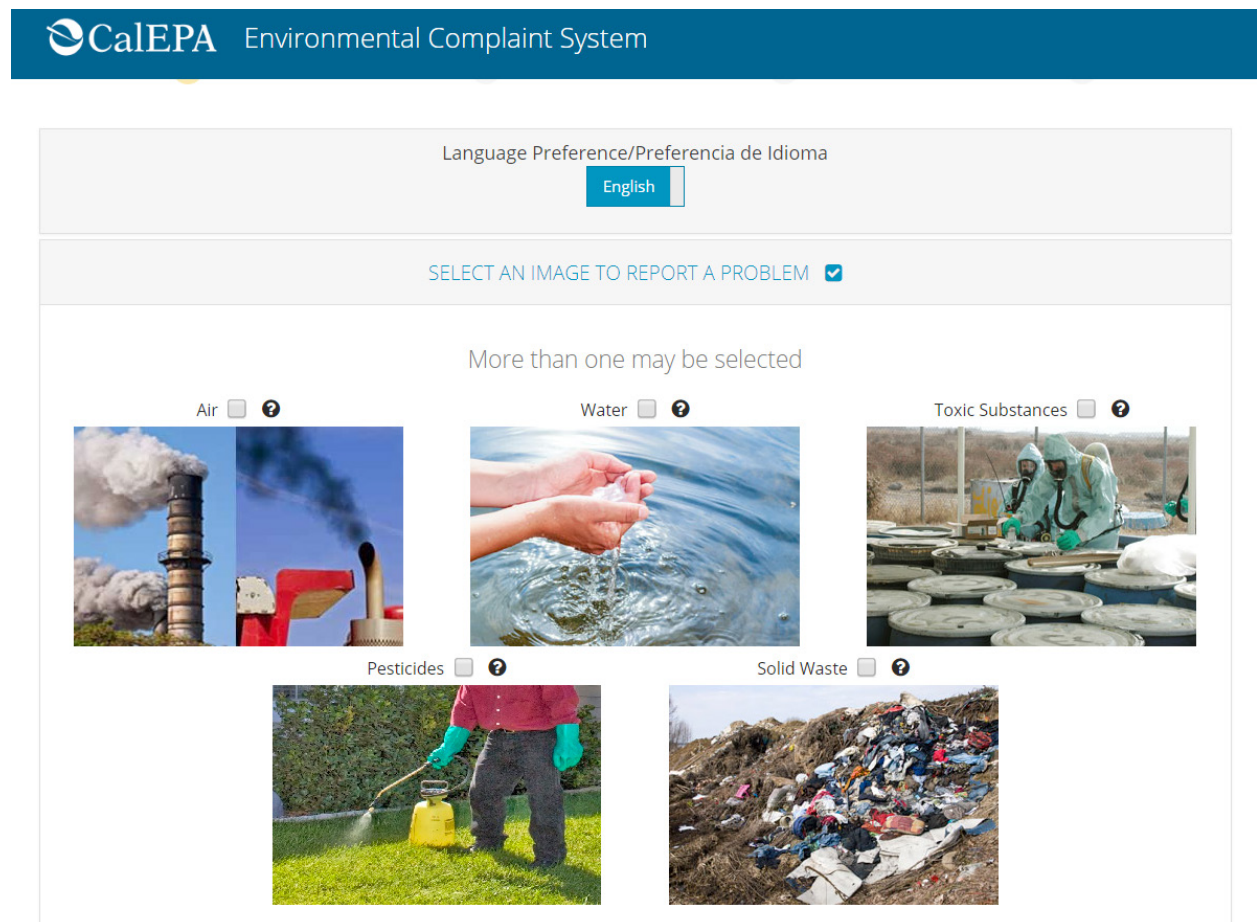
CalEPA Environmental Complaint System

Language Preference/Preferencia de Idioma

English

SELECT AN IMAGE TO REPORT A PROBLEM

More than one may be selected

Air

Water

Toxic Substances

Pesticides

Solid Waste